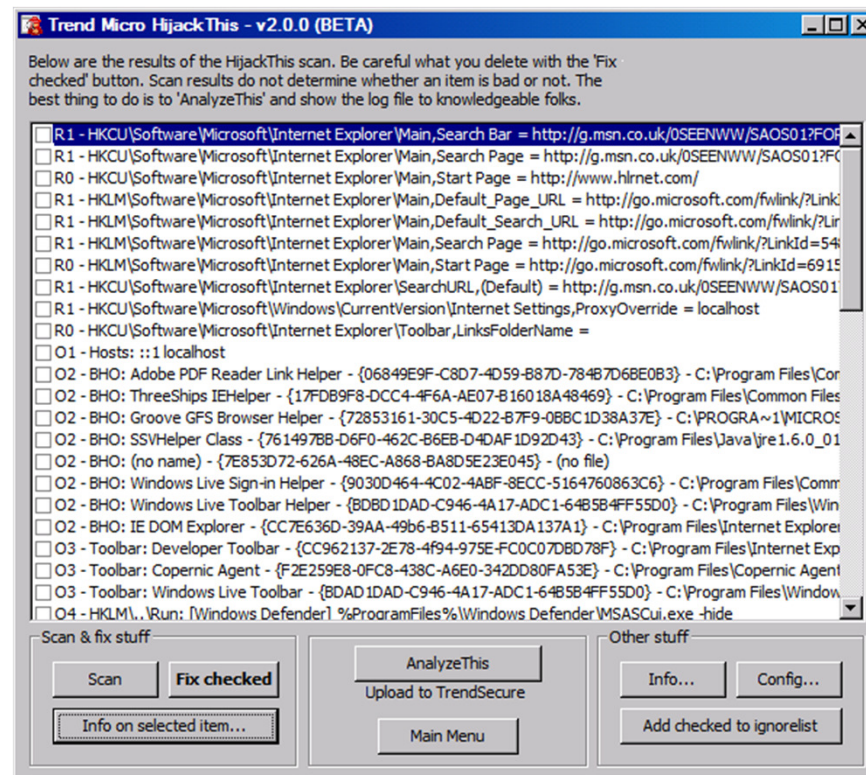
Trend Micro HijackThis - v2.0.0 (BETA)

Below are the results of the HijackThis scan. Be careful what you delete with the 'Fix checked' button. Scan results do not determine whether an item is bad or not. The best thing to do is to 'AnalyzeThis' and show the log file to knowledgeable folks.

R1 - HKCU\Software\Microsoft\Internet Explorer\Main,Search Bar = http://g.msn.co.uk/0SEENWW/SAOS01?FOR
R1 - HKCU\Software\Microsoft\Internet Explorer\Main,Search Page = http://g.msn.co.uk/0SEENWW/SAOS01?FO
R0 - HKCU\Software\Microsoft\Internet Explorer\Main,Start Page = http://www.hlrnet.com/
R1 - HKLM\Software\Microsoft\Internet Explorer\Main,Default_Page_URL = http://go.microsoft.com/fwlink/?LinkI
R1 - HKLM\Software\Microsoft\Internet Explorer\Main,Default_Search_URL = http://go.microsoft.com/fwlink/?Lin
R1 - HKLM\Software\Microsoft\Internet Explorer\Main,Search Page = http://go.microsoft.com/fwlink/?LinkId=54
R0 - HKLM\Software\Microsoft\Internet Explorer\Main,Start Page = http://go.microsoft.com/fwlink/?LinkId=6915
R1 - HKCU\Software\Microsoft\Internet Explorer\SearchURL,(Default) = http://g.msn.co.uk/0SEENWW/SAOS01
R1 - HKCU\Software\Microsoft\Windows\CurrentVersion\Internet Settings,ProxyOverride = localhost
R0 - HKCU\Software\Microsoft\Internet Explorer\Toolbar,LinksFolderName =
O1 - Hosts: ::1 localhost
O2 - BHO: Adobe PDF Reader Link Helper - {06849E9F-C8D7-4D59-B87D-784B7D6BE0B3} - C:\Program Files\Cor
O2 - BHO: ThreeShips IEHelper - {17FDB9F8-DCC4-4F6A-AE07-B16018A48469} - C:\Program Files\Common Files
O2 - BHO: Groove GFS Browser Helper - {72853161-30C5-4D22-B7F9-0BBC1D38A37E} - C:\PROGRA~1\MICROS
O2 - BHO: SSVHelper Class - {761497BB-D6F0-462C-B6EB-D4DAF1D92D43} - C:\Program Files\Java\jre1.6.0_01
O2 - BHO: (no name) - {7E853D72-626A-48EC-A868-BA8D5E23E045} - (no file)
O2 - BHO: Windows Live Sign-in Helper - {9030D464-4C02-4ABF-8ECC-5164760863C6} - C:\Program Files\Comm
O2 - BHO: Windows Live Toolbar Helper - {BDBD1DAD-C946-4A17-ADC1-64B5B4FF55D0} - C:\Program Files\Win
O2 - BHO: IE DOM Explorer - {CC7E636D-39AA-49b6-B511-65413DA137A1} - C:\Program Files\Internet Explorer
O3 - Toolbar: Developer Toolbar - {CC962137-2E78-4f94-975E-FC0C07DBD78F} - C:\Program Files\Internet Exp
O3 - Toolbar: Copernic Agent - {F2E259E8-0FC8-438C-A6E0-342DD80FA53E} - C:\Program Files\Copernic Agent
O3 - Toolbar: Windows Live Toolbar - {BDAD1DAD-C946-4A17-ADC1-64B5B4FF55D0} - C:\Program Files\Window
O4 - HKLM\..\Run: [Windows Defender] %ProgramFiles%\Windows Defender\MSASCui.exe -hide

Scan & fix stuff
Scan
Fix checked
Info on selected item...
AnalyzeThis
Upload to TrendSecure
Main Menu
Other stuff
Info...
Config...
Add checked to ignorelist